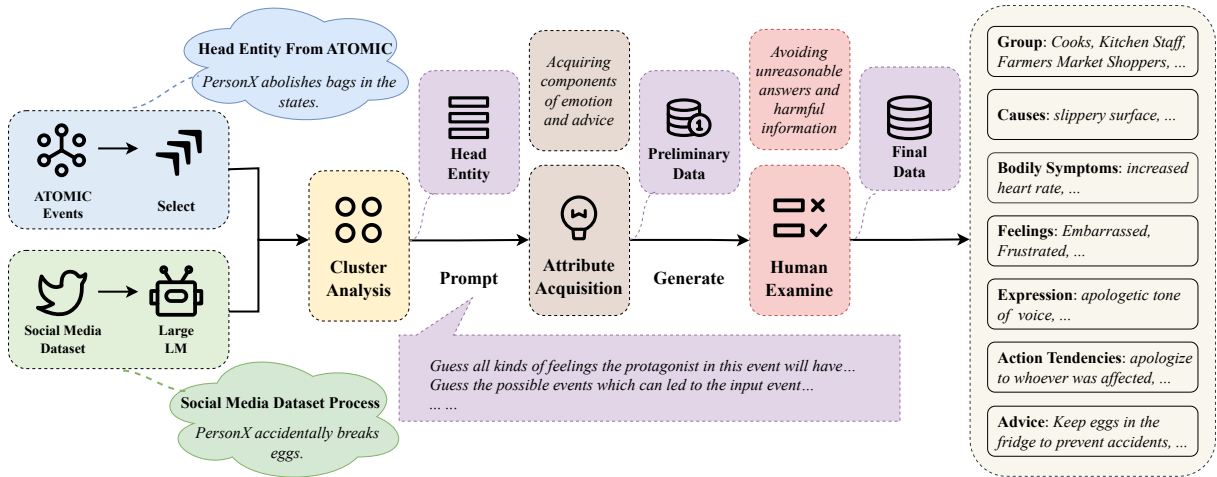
Head Entity From ATOMIC
PersonX abolishes bags in the states.

ATOMIC Events

Select

Social Media Dataset

Large LM

Social Media Dataset Process
PersonX accidentally breaks eggs.

Head Entity

Cluster Analysis

Prompt

Acquiring components of emotion and advice

Attribute Acquisition

Preliminary Data

Generate

Avoiding unreasonable answers and harmful information

Human Examine

Final Data

Guess all kinds of feelings the protagonist in this event will have…
Guess the possible events which can led to the input event…
… …

Group: Cooks, Kitchen Staff, Farmers Market Shoppers, ...

Causes: slippery surface, ...

Bodily Symptoms: increased heart rate, ...

Feelings: Embarrassed, Frustrated, ...

Expression: apologetic tone of voice, ...

Action Tendencies: apologize to whoever was affected, ...

Advice: Keep eggs in the fridge to prevent accidents, ...